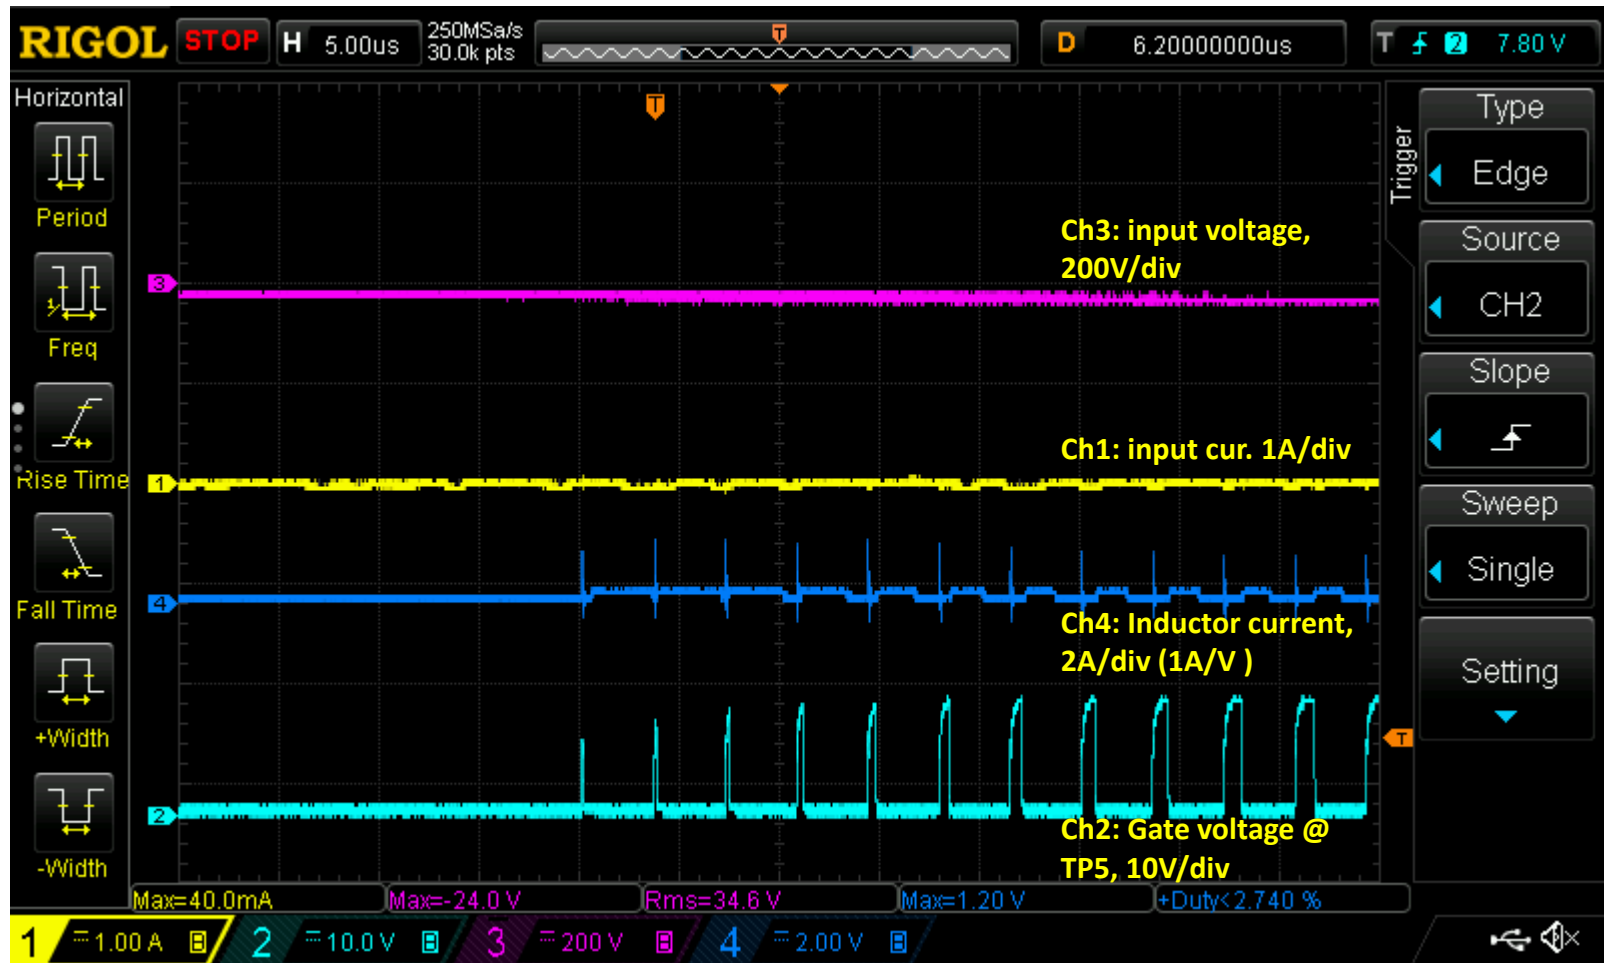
RIGOL STOP H 5.00us 250MSa/s 30.0k pts D 6.20000000us T 2 7.80 V

Horizontal

Period

Freq

Rise Time

Fall Time

+Width

-Width

Trigger

Type

Edge

Source

CH2

Slope

Sweep

Single

Setting

Ch3: input voltage, 200V/div

Ch1: input cur. 1A/div

Ch4: Inductor current, 2A/div (1A/V )

Ch2: Gate voltage @ TP5, 10V/div

3

1

4

2

T

Max=40.0mA Max=-24.0 V Rms=34.6 V Max=1.20 V +Duty<2.740 %

1 1.00 A 2 10.0 V 3 200 V 4 2.00 V